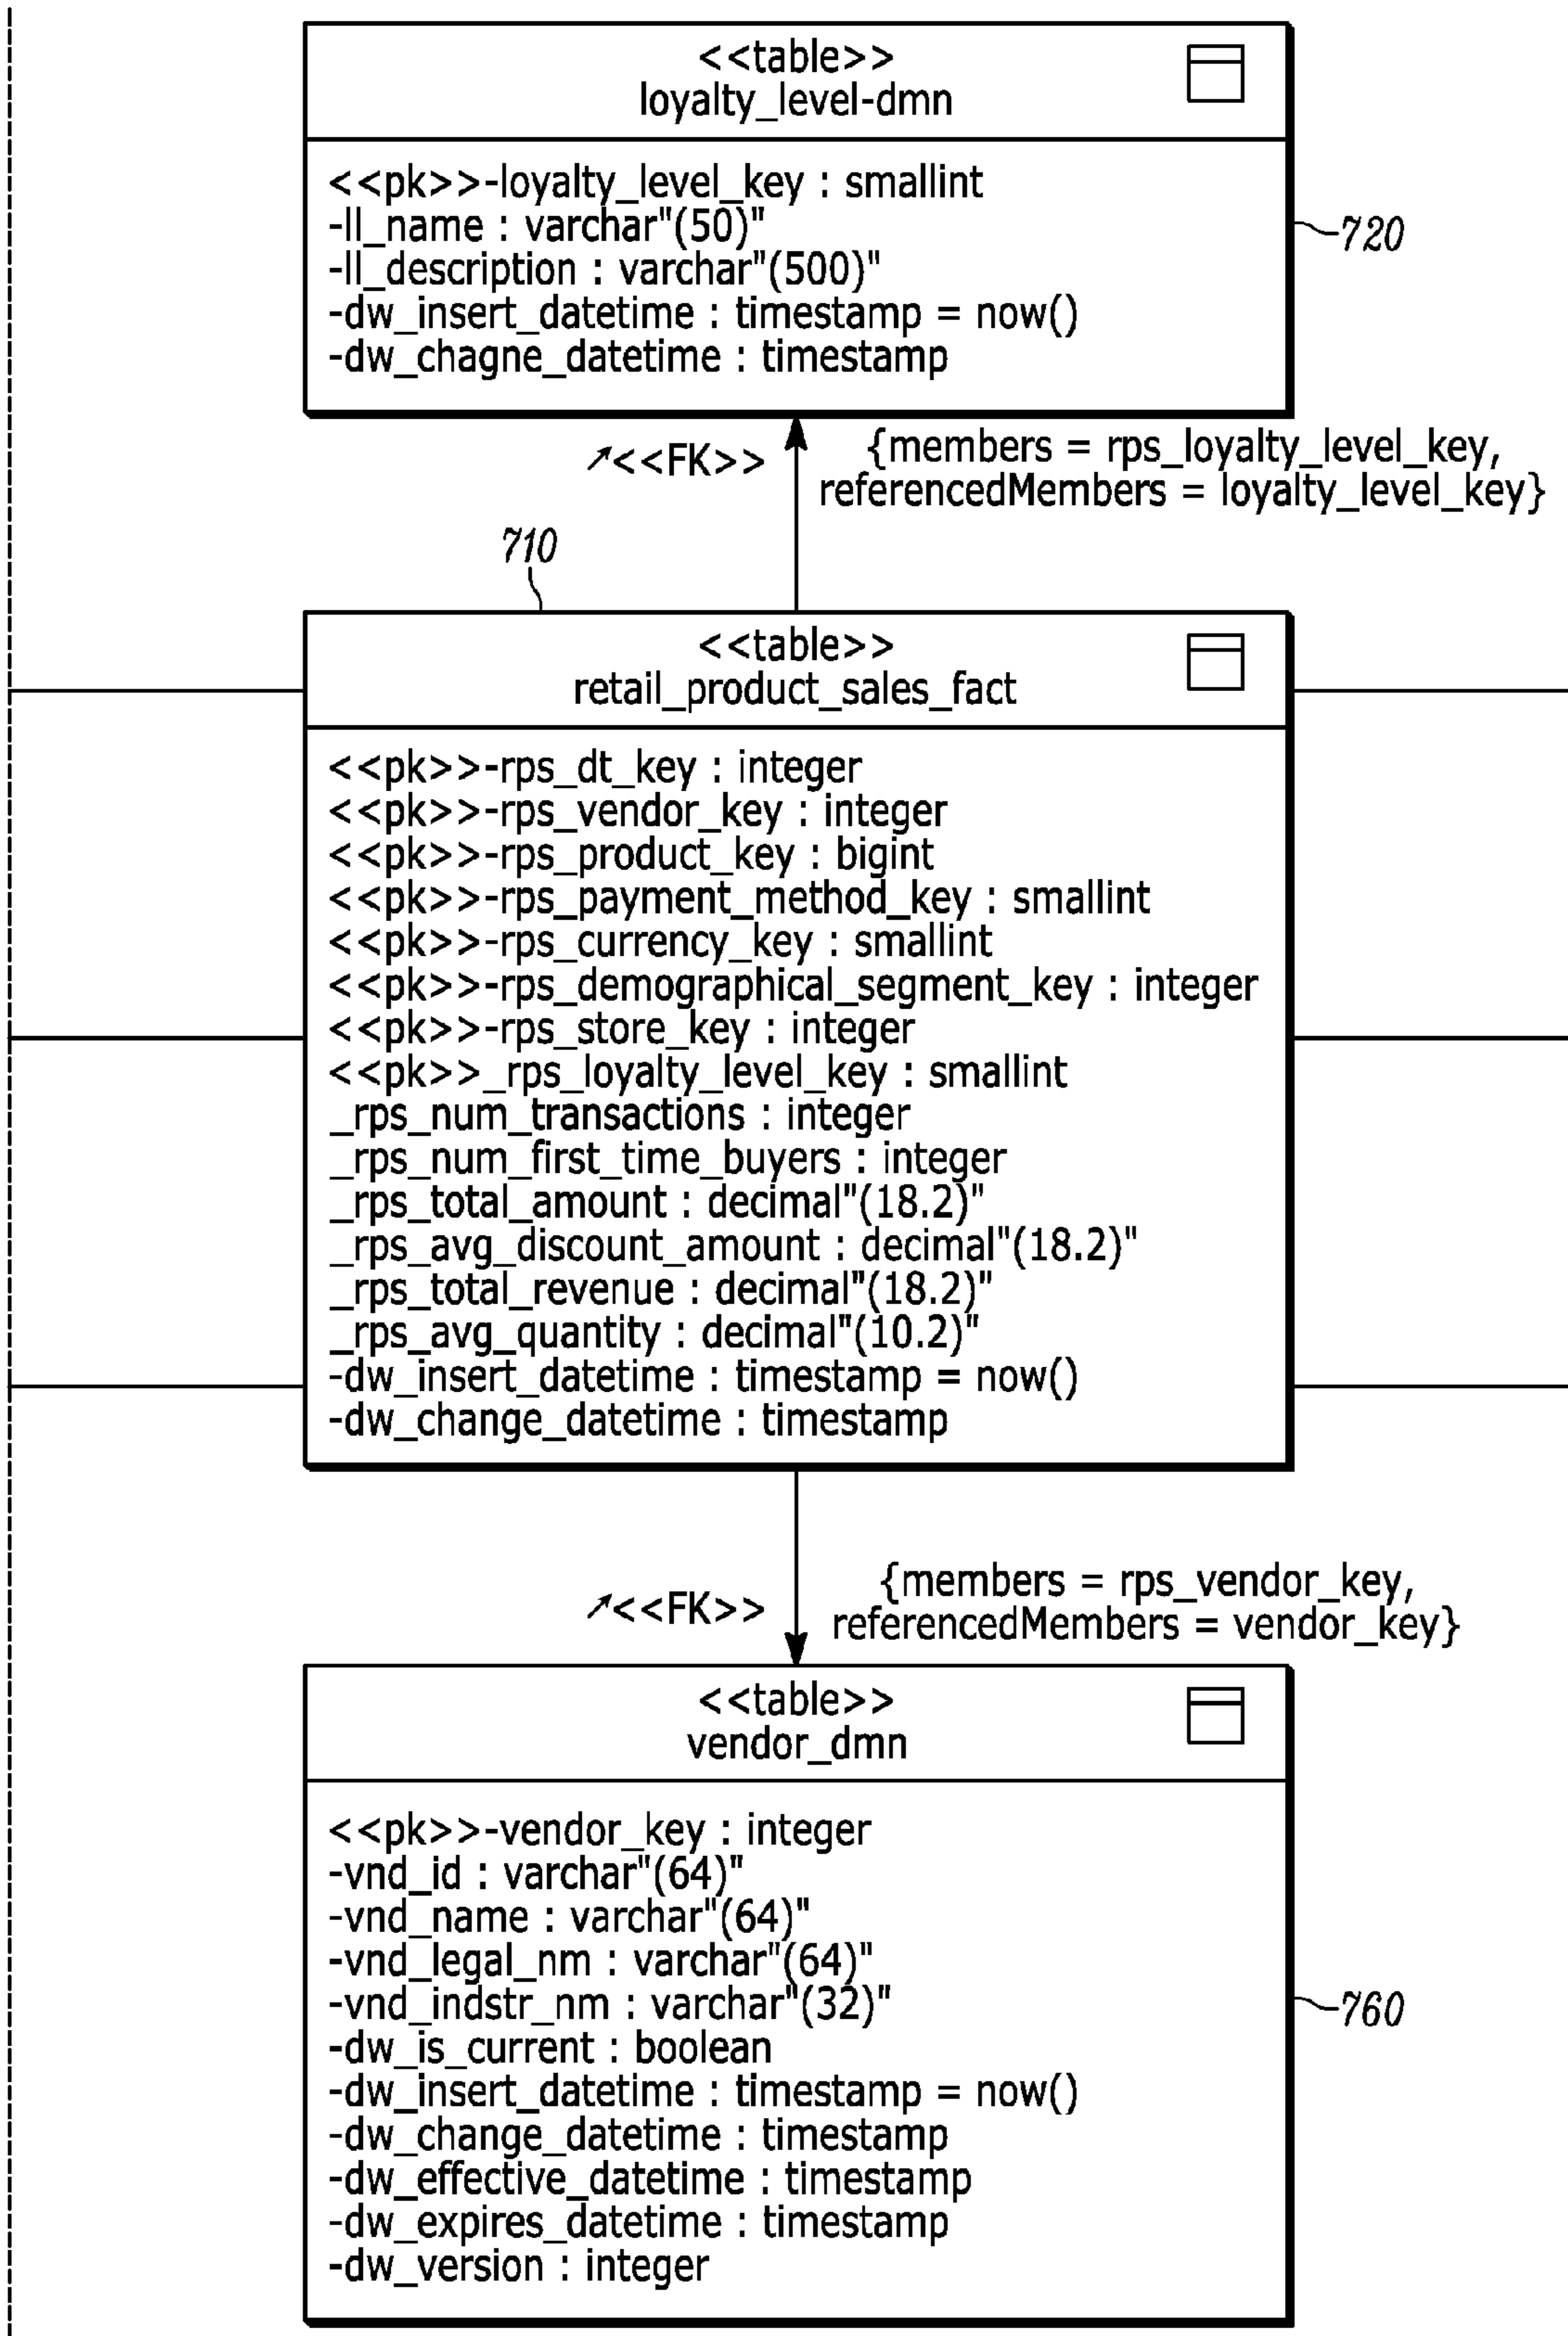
<<table>>
loyalty_level-dmn

<<pk>>-loyalty_level_key : smallint
-ll_name : varchar"(50)"
-ll_description : varchar"(500)"
-dw_insert_datetime : timestamp = now()
-dw_chagne_datetime : timestamp

720

↗<<FK>>

{members = rps_loyalty_level_key,
referencedMembers = loyalty_level_key}

710

<<table>>
retail_product_sales_fact

<<pk>>-rps_dt_key : integer
<<pk>>-rps_vendor_key : integer
<<pk>>-rps_product_key : bigint
<<pk>>-rps_payment_method_key : smallint
<<pk>>-rps_currency_key : smallint
<<pk>>-rps_demographical_segment_key : integer
<<pk>>-rps_store_key : integer
<<pk>>_rps_loyalty_level_key : smallint
_rps_num_transactions : integer
_rps_num_first_time_buyers : integer
_rps_total_amount : decimal"(18.2)"
_rps_avg_discount_amount : decimal"(18.2)"
_rps_total_revenue : decimal"(18.2)"
_rps_avg_quantity : decimal"(10.2)"
-dw_insert_datetime : timestamp = now()
-dw_change_datetime : timestamp

↗<<FK>>

{members = rps_vendor_key,
referencedMembers = vendor_key}

<<table>>
vendor_dmn

<<pk>>-vendor_key : integer
-vnd_id : varchar"(64)"
-vnd_name : varchar"(64)"
-vnd_legal_nm : varchar"(64)"
-vnd_indstr_nm : varchar"(32)"
-dw_is_current : boolean
-dw_insert_datetime : timestamp = now()
-dw_change_datetime : timestamp
-dw_effective_datetime : timestamp
-dw_expires_datetime : timestamp
-dw_version : integer

760